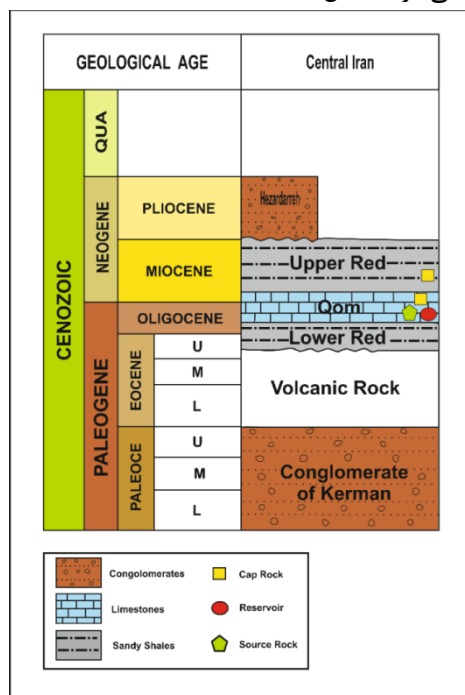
| GEOLOGICAL AGE | | | | Central Iran |
|---|---|---|---|---|
| CENOZOIC | QUA | | | |
| | NEOGENE | PLIOCENE | | Hezardarreh |
| | | MIOCENE | | Upper Red |
| | PALEOGENE | OLIGOCENE | | Qom |
| | | | | Lower Red |
| | | EOCENE | U | Volcanic Rock |
| | | | M | |
| | | | L | |
| | | PALEOCE | U | Conglomerate of Kerman |
| | | | M | |
| | | | L | |

Congolomerates
Limestones
Sandy Shales
Cap Rock
Reservoir
Source Rock